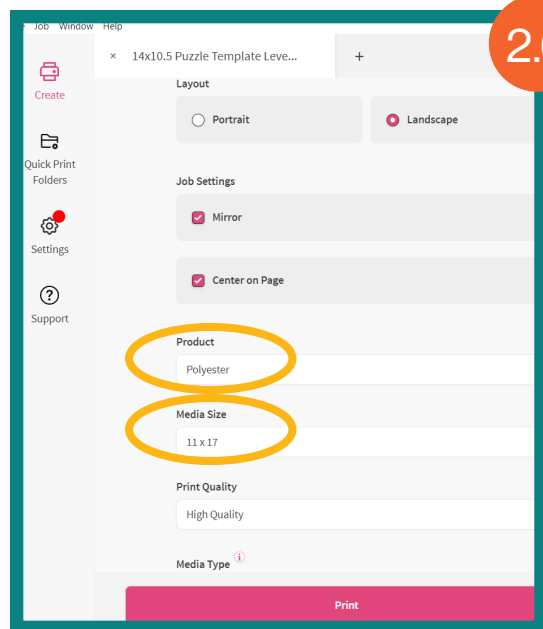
Job Window Help

Create

Quick Print Folders

Settings

Support

× 14x10.5 Puzzle Template Leve...

+

2.

Layout

Portrait

Landscape

Job Settings

Mirror

Center on Page

Product

Polyester

Media Size

11 x 17

Print Quality

High Quality

Media Type

Print